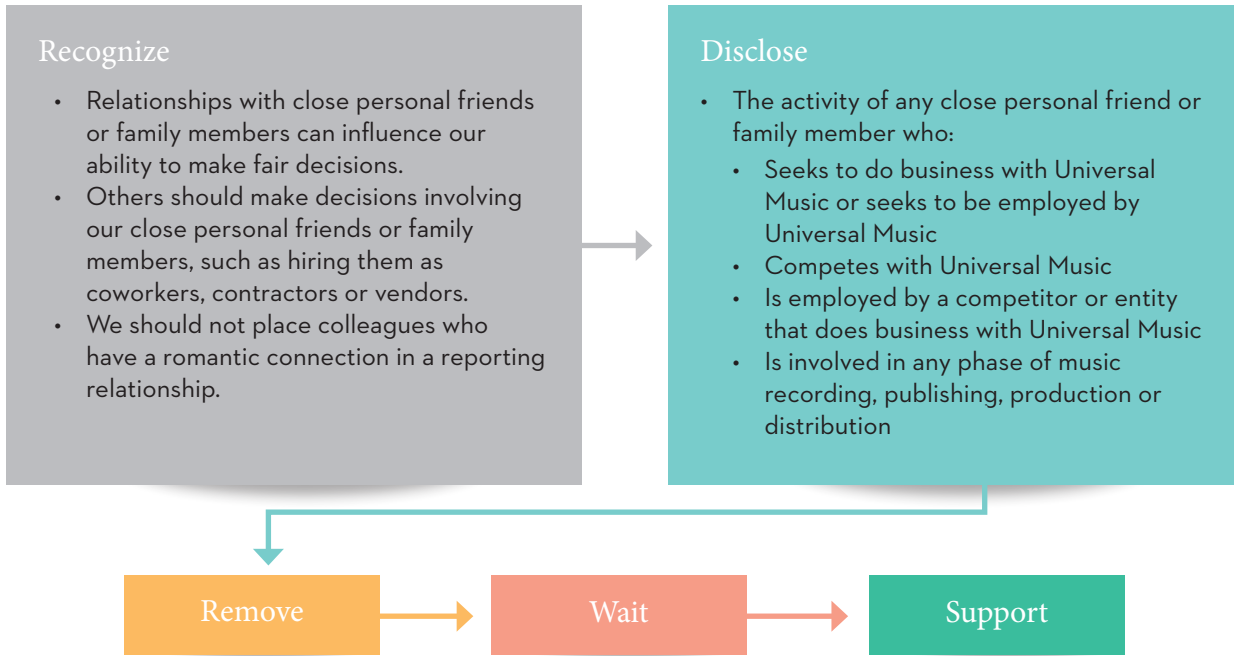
Recognize

- Relationships with close personal friends or family members can influence our ability to make fair decisions.
- Others should make decisions involving our close personal friends or family members, such as hiring them as coworkers, contractors or vendors.
- We should not place colleagues who have a romantic connection in a reporting relationship.

Disclose

- The activity of any close personal friend or family member who:
  - Seeks to do business with Universal Music or seeks to be employed by Universal Music
  - Competes with Universal Music
  - Is employed by a competitor or entity that does business with Universal Music
  - Is involved in any phase of music recording, publishing, production or distribution

Remove

Wait

Support